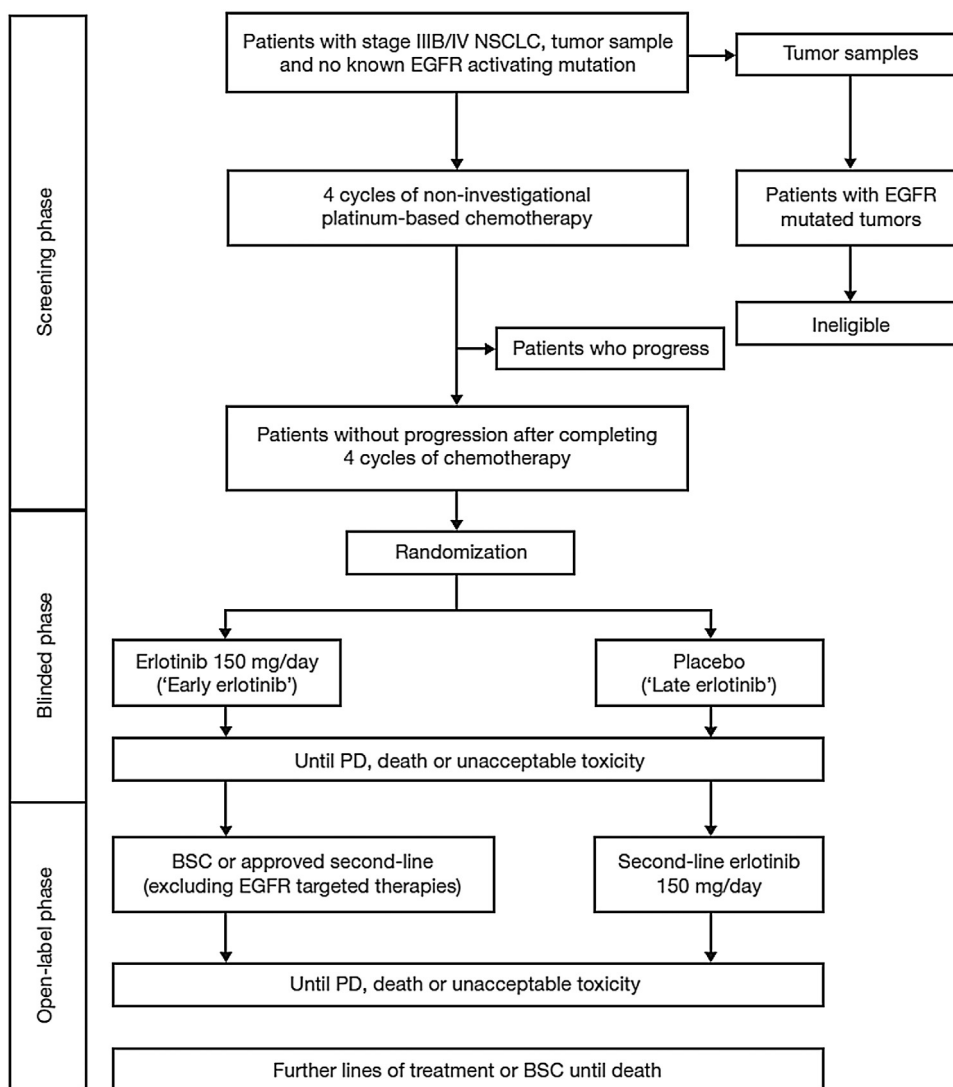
Screening phase

Patients with stage IIIB/IV NSCLC, tumor sample and no known EGFR activating mutation

Tumor samples

4 cycles of non-investigational platinum-based chemotherapy

Patients with EGFR mutated tumors

Ineligible

Patients who progress

Patients without progression after completing 4 cycles of chemotherapy

Blinded phase

Randomization

Erlotinib 150 mg/day ('Early erlotinib')

Placebo ('Late erlotinib')

Until PD, death or unacceptable toxicity

Open-label phase

BSC or approved second-line (excluding EGFR targeted therapies)

Second-line erlotinib 150 mg/day

Until PD, death or unacceptable toxicity

Further lines of treatment or BSC until death